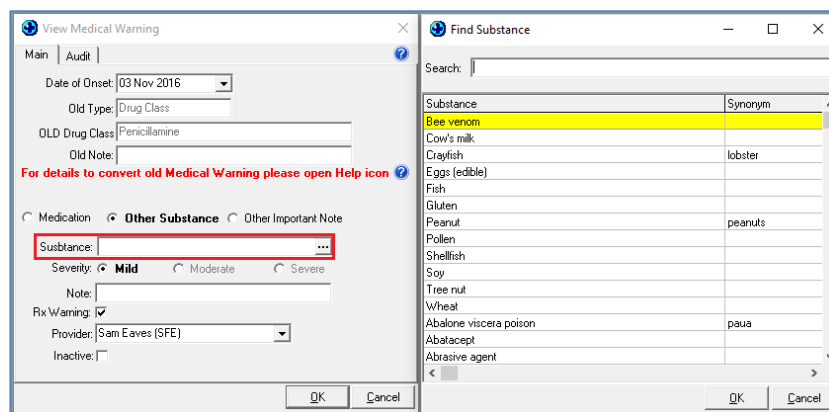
View Medical Warning

Main | Audit

Date of Onset: 03 Nov 2016

Old Type: Drug Class

OLD Drug Class Penicillamine

Old Note:

For details to convert old Medical Warning please open Help icon

Medication   Other Substance   Other Important Note

Susbtance: ...

Severity: Mild   Moderate   Severe

Note:

Rx Warning:

Provider: Sam Eaves (SFE)

Inactive:

OK   Cancel

Find Substance

Search:

| Substance | Synonym |
|---|---|
| Bee venom | |
| Cow's milk | |
| Crayfish | lobster |
| Eggs (edible) | |
| Fish | |
| Gluten | |
| Peanut | peanuts |
| Pollen | |
| Shellfish | |
| Soy | |
| Tree nut | |
| Wheat | |
| Abalone viscera poison | paua |
| Abatacept | |
| Abrasive agent | |

OK   Cancel